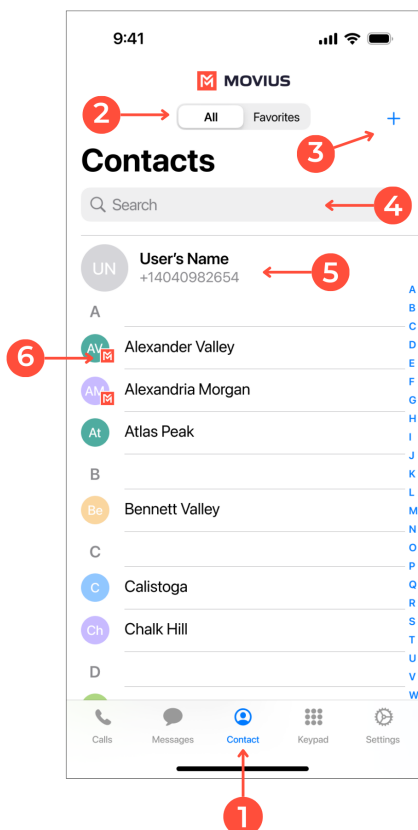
9:41

MOVIUS

2 All Favorites

+ 3

Contacts

Search 4

UN User's Name
+14040982654 5

A

6 AV Alexander Valley

AM Alexandria Morgan

At Atlas Peak

B

Be Bennett Valley

C

C Calistoga

Ch Chalk Hill

D

A B C D E F G H I J K L M N O P Q R S T U V W

Calls Messages Contact Keypad Settings

1